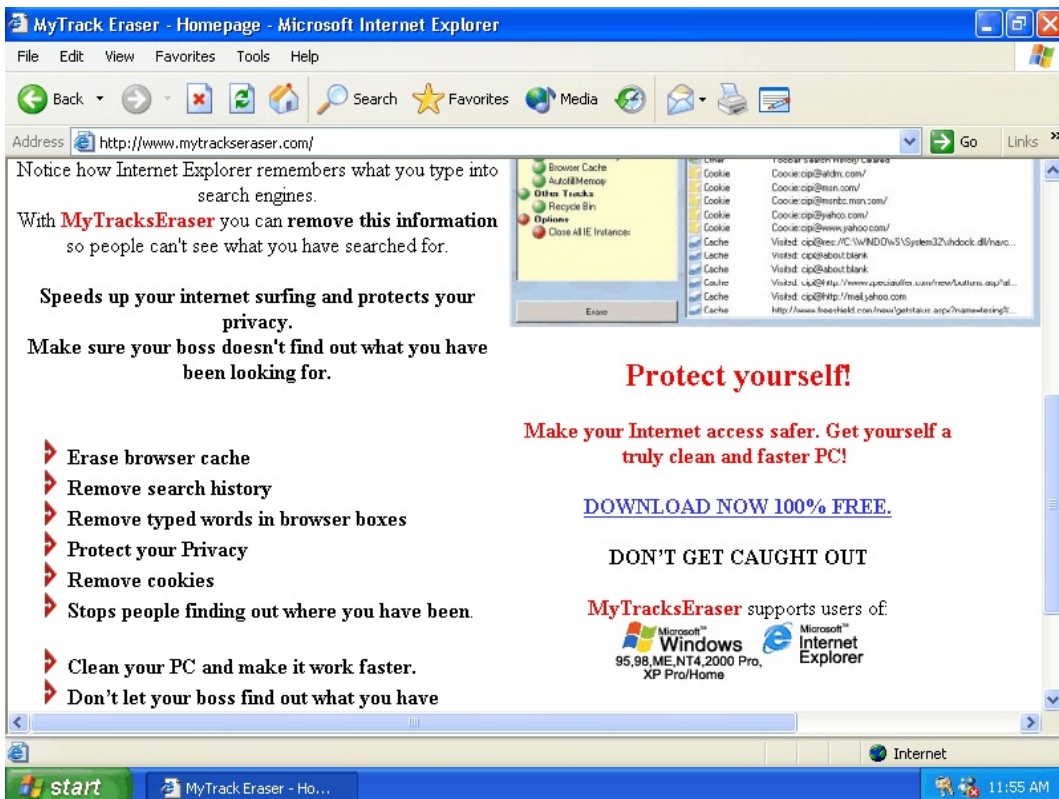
MyTrack Eraser - Homepage - Microsoft Internet Explorer

File Edit View Favorites Tools Help

Back Search Favorites Media

Address http://www.mytrackseraser.com/ Go Links

Notice how Internet Explorer remembers what you type into search engines.
With MyTracksEraser you can remove this information so people can't see what you have searched for.

Speeds up your internet surfing and protects your privacy.
Make sure your boss doesn't find out what you have been looking for.

Erase browser cache
Remove search history
Remove typed words in browser boxes
Protect your Privacy
Remove cookies
Stops people finding out where you have been.

Clean your PC and make it work faster.
Don't let your boss find out what you have

Browser Cache
AutofillMemory
Other Tracks
Recycle Bin
Options
Close All IE Instances
Erase

| | |
|---|---|
| Other | Toolbar Search History Cleared |
| Cookie | Cookie:cipi@atdmt.com/ |
| Cookie | Cookie:cipi@msn.com/ |
| Cookie | Cookie:cipi@msnbc.msn.com/ |
| Cookie | Cookie:cipi@yahoo.com/ |
| Cookie | Cookie:cipi@www.yahoo.com/ |
| Cache | Visited: cipi@res://C:\WINDOWS\System32\shdoclc.dll/navc... |
| Cache | Visited: cipi@about:blank |
| Cache | Visited: cipi@about:blank |
| Cache | Visited: cipi@http://www.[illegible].com/new/buttons.asp?al... |
| Cache | Visited: cipi@http://mail.yahoo.com |
| Cache | http://www.freeshield.com/new/getstatus.aspx?name=tesing%... |

Protect yourself!

Make your Internet access safer. Get yourself a truly clean and faster PC!

DOWNLOAD NOW 100% FREE.

DON'T GET CAUGHT OUT

MyTracksEraser supports users of:
Microsoft Windows
95,98,ME,NT4,2000 Pro, XP Pro/Home
Microsoft Internet Explorer

Internet

start MyTrack Eraser - Ho... 11:55 AM